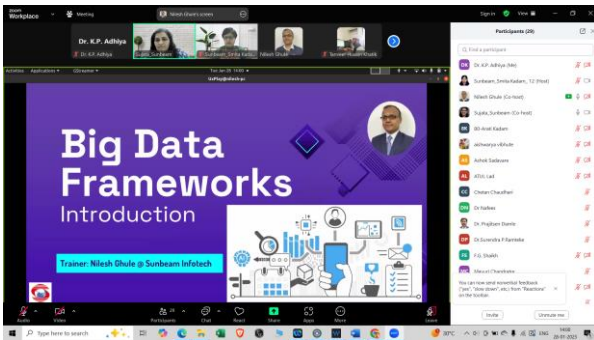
zoom Workplace Meeting Nilesh Ghule's screen Sign in View

Dr. K.P. Adhiya
Dr. K.P. Adhiya Sujata_Sunbeam Sunbeam_Smita Kadam Nilesh Ghule Tanveer Husain Shaikh

Activities Applications Thu Jan 30 14:00

Big Data Frameworks Introduction

Trainer: Nilesh Ghule @ Sunbeam Infotech

Participants (29)

Find a participant

Dr. K.P. Adhiya (Me)
Sunbeam_Smita Kadam_12 (Host)
Nilesh Ghule (Co-host)
Sujata_Sunbeam (Co-host)
80-Arati Kadam
aishwarya chhatre
Ashok Sadavare
ATUL Lad
Chetan Chaudhari
Dr Nalkee
Dr. Prajkta Damle
Dr.Surendra P.Ramteke
F.G. Shaikh
Manual Chaskarwe

You can now send nonverbal feedback ("yes", "slow down", etc.) from "Reactions" on the toolbar.

Invite Unmute me

Audio Video Participants 29 Chat React Share Apps More Leave

Type here to search 30°C ENG 14:00 30-01-2025